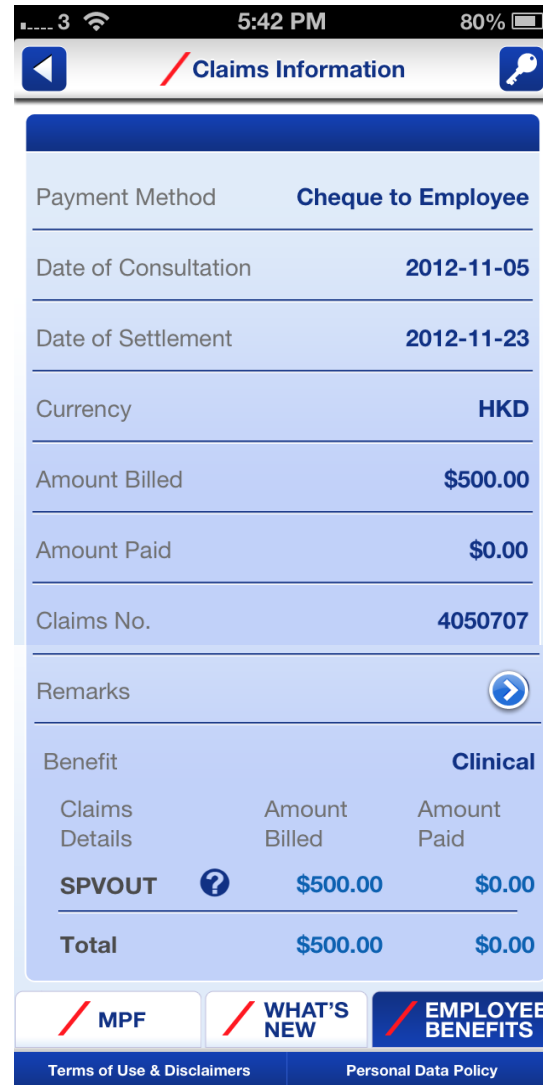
3 5:42 PM 80%

Claims Information

Payment Method Cheque to Employee

Date of Consultation 2012-11-05

Date of Settlement 2012-11-23

Currency HKD

Amount Billed $500.00

Amount Paid $0.00

Claims No. 4050707

Remarks

Benefit Clinical

| Claims Details | Amount Billed | Amount Paid |
|---|---|---|
| SPVOUT | $500.00 | $0.00 |
| Total | $500.00 | $0.00 |

MPF
WHAT'S NEW
EMPLOYEE BENEFITS

Terms of Use & Disclaimers
Personal Data Policy